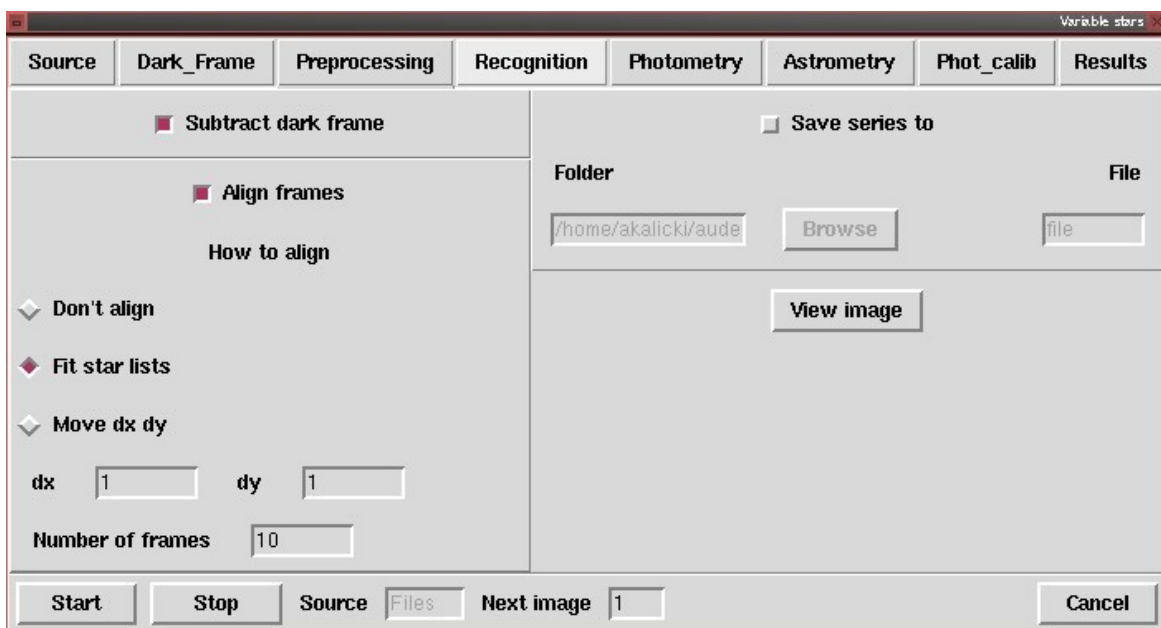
Variable stars

Source | Dark_Frame | Preprocessing | Recognition | Photometry | Astrometry | Phot_calib | Results

Subtract dark frame

Align frames

How to align

Don't align

Fit star lists

Move dx dy

dx 1 dy 1

Number of frames 10

Save series to

Folder

File

/home/akalicki/aude

Browse

file

View image

Start

Stop

Source Files

Next image 1

Cancel